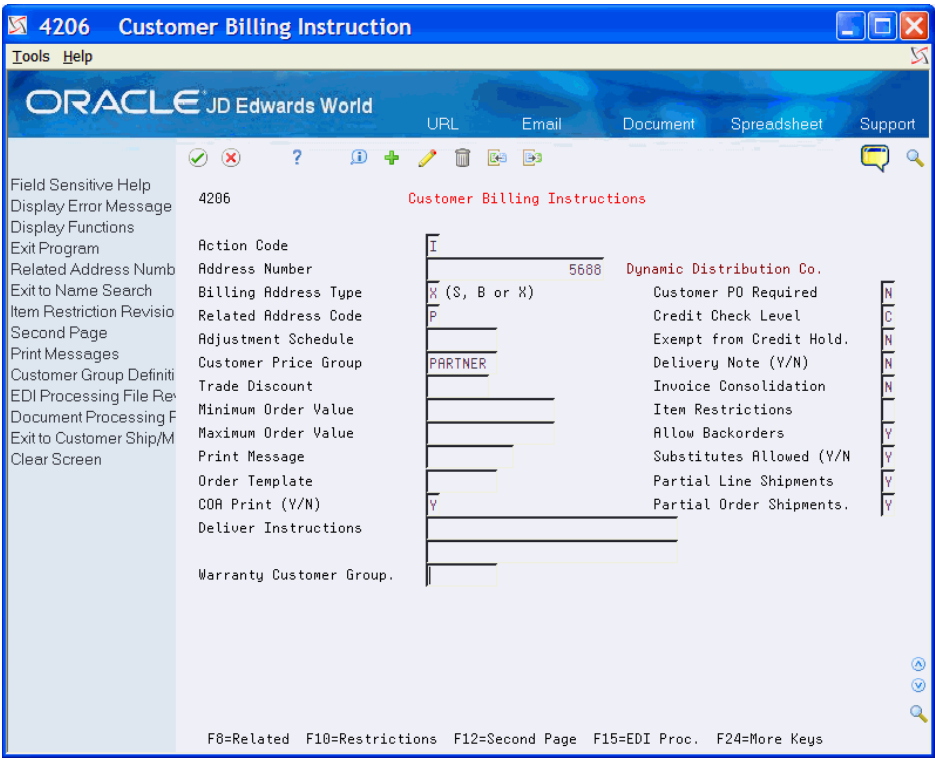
4206 Customer Billing Instruction

Tools Help

ORACLE JD Edwards World

URL Email Document Spreadsheet Support

Field Sensitive Help
Display Error Message
Display Functions
Exit Program
Related Address Numb
Exit to Name Search
Item Restriction Revisio
Second Page
Print Messages
Customer Group Definiti
EDI Processing File Rev
Document Processing F
Exit to Customer Ship/M
Clear Screen

4206 Customer Billing Instructions

Action Code I
Address Number 5688 Dynamic Distribution Co.
Billing Address Type X (S, B or X)
Related Address Code P
Adjustment Schedule
Customer Price Group PARTNER
Trade Discount
Minimum Order Value
Maximum Order Value
Print Message
Order Template
COA Print (Y/N) Y
Deliver Instructions

Warranty Customer Group.

Customer PO Required N
Credit Check Level C
Exempt from Credit Hold. N
Delivery Note (Y/N) N
Invoice Consolidation N
Item Restrictions
Allow Backorders Y
Substitutes Allowed (Y/N Y
Partial Line Shipments Y
Partial Order Shipments. Y

F8=Related F10=Restrictions F12=Second Page F15=EDI Proc. F24=More Keys